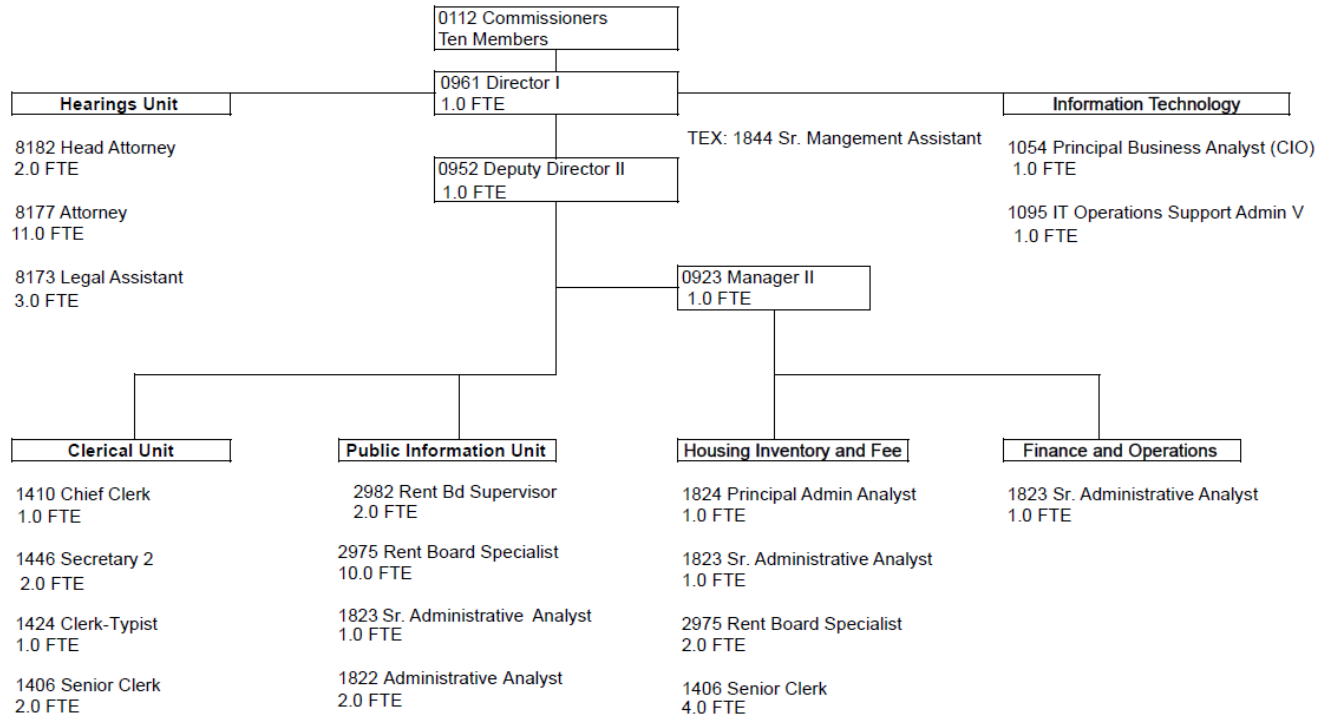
0112 Commissioners
Ten Members

0961 Director I
1.0 FTE

Hearings Unit

8182 Head Attorney
2.0 FTE

8177 Attorney
11.0 FTE

8173 Legal Assistant
3.0 FTE

TEX: 1844 Sr. Mangement Assistant

0952 Deputy Director II
1.0 FTE

Information Technology

1054 Principal Business Analyst (CIO)
1.0 FTE

1095 IT Operations Support Admin V
1.0 FTE

0923 Manager II
1.0 FTE

Clerical Unit

1410 Chief Clerk
1.0 FTE

1446 Secretary 2
2.0 FTE

1424 Clerk-Typist
1.0 FTE

1406 Senior Clerk
2.0 FTE

Public Information Unit

2982 Rent Bd Supervisor
2.0 FTE

2975 Rent Board Specialist
10.0 FTE

1823 Sr. Administrative Analyst
1.0 FTE

1822 Administrative Analyst
2.0 FTE

Housing Inventory and Fee

1824 Principal Admin Analyst
1.0 FTE

1823 Sr. Administrative Analyst
1.0 FTE

2975 Rent Board Specialist
2.0 FTE

1406 Senior Clerk
4.0 FTE

Finance and Operations

1823 Sr. Administrative Analyst
1.0 FTE